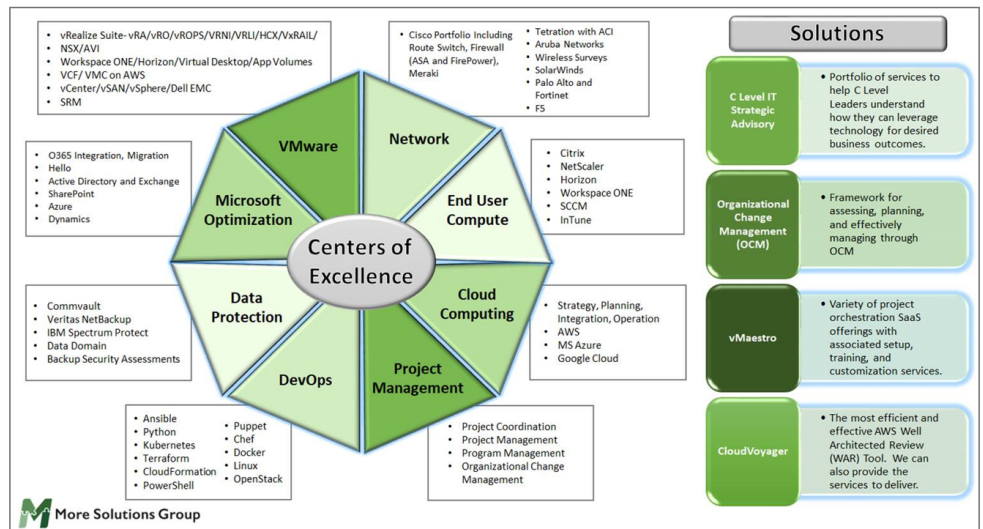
- vRealize Suite- vRA/vRO/vROPS/VRNI/VRLI/HCX/VxRAIL/ NSX/AVI
- Workspace ONE/Horizon/Virtual Desktop/App Volumes
- VCF/ VMC on AWS
- vCenter/vSAN/vSphere/Dell EMC
- SRM

- Cisco Portfolio Including Route Switch, Firewall (ASA and FirePower), Meraki
- Tetration with ACI
- Aruba Networks
- Wireless Surveys
- SolarWinds
- Palo Alto and Fortinet
- F5

- O365 Integration, Migration
- Hello
- Active Directory and Exchange
- SharePoint
- Azure
- Dynamics

- Citrix
- NetScaler
- Horizon
- Workspace ONE
- SCCM
- InTune

VMware

Network

Microsoft Optimization

End User Compute

Centers of Excellence

Data Protection

Cloud Computing

DevOps

Project Management

- Commvault
- Veritas NetBackup
- IBM Spectrum Protect
- Data Domain
- Backup Security Assessments

- Strategy, Planning, Integration, Operation
- AWS
- MS Azure
- Google Cloud

- Ansible
- Python
- Kubernetes
- Terraform
- CloudFormation
- PowerShell
- Puppet
- Chef
- Docker
- Linux
- OpenStack

- Project Coordination
- Project Management
- Program Management
- Organizational Change Management

More Solutions Group

Solutions

C Level IT Strategic Advisory
- Portfolio of services to help C Level Leaders understand how they can leverage technology for desired business outcomes.

Organizational Change Management (OCM)
- Framework for assessing, planning, and effectively managing through OCM

vMaestro
- Variety of project orchestration SaaS offerings with associated setup, training, and customization services.

CloudVoyager
- The most efficient and effective AWS Well Architected Review (WAR) Tool. We can also provide the services to deliver.